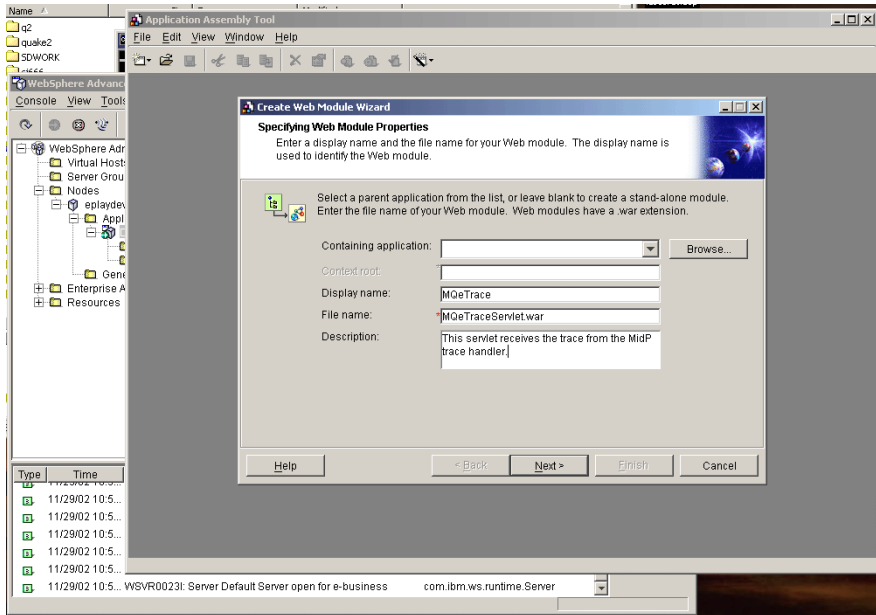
Name
q2
quake2
SDWORK

WebSphere Advanc
Console View Tools

WebSphere Adr
Virtual Hosts
Server Grou
Nodes
eplaydev
Appl
Gene
Enterprise A
Resources

Type Time
11/29/02 10:5...
11/29/02 10:5...
11/29/02 10:5...
11/29/02 10:5...
11/29/02 10:5...
11/29/02 10:5... WSVR0023I: Server Default Server open for e-business com.ibm.ws.runtime.Server

Application Assembly Tool
File Edit View Window Help

Create Web Module Wizard
Specifying Web Module Properties
Enter a display name and the file name for your Web module. The display name is used to identify the Web module.

Select a parent application from the list, or leave blank to create a stand-alone module. Enter the file name of your Web module. Web modules have a .war extension.

Containing application:
Browse...
Context root:
Display name: MQeTrace
File name: MQeTraceServlet.war
Description: This servlet receives the trace from the MidP trace handler.

Help
< Back
Next >
Finish
Cancel